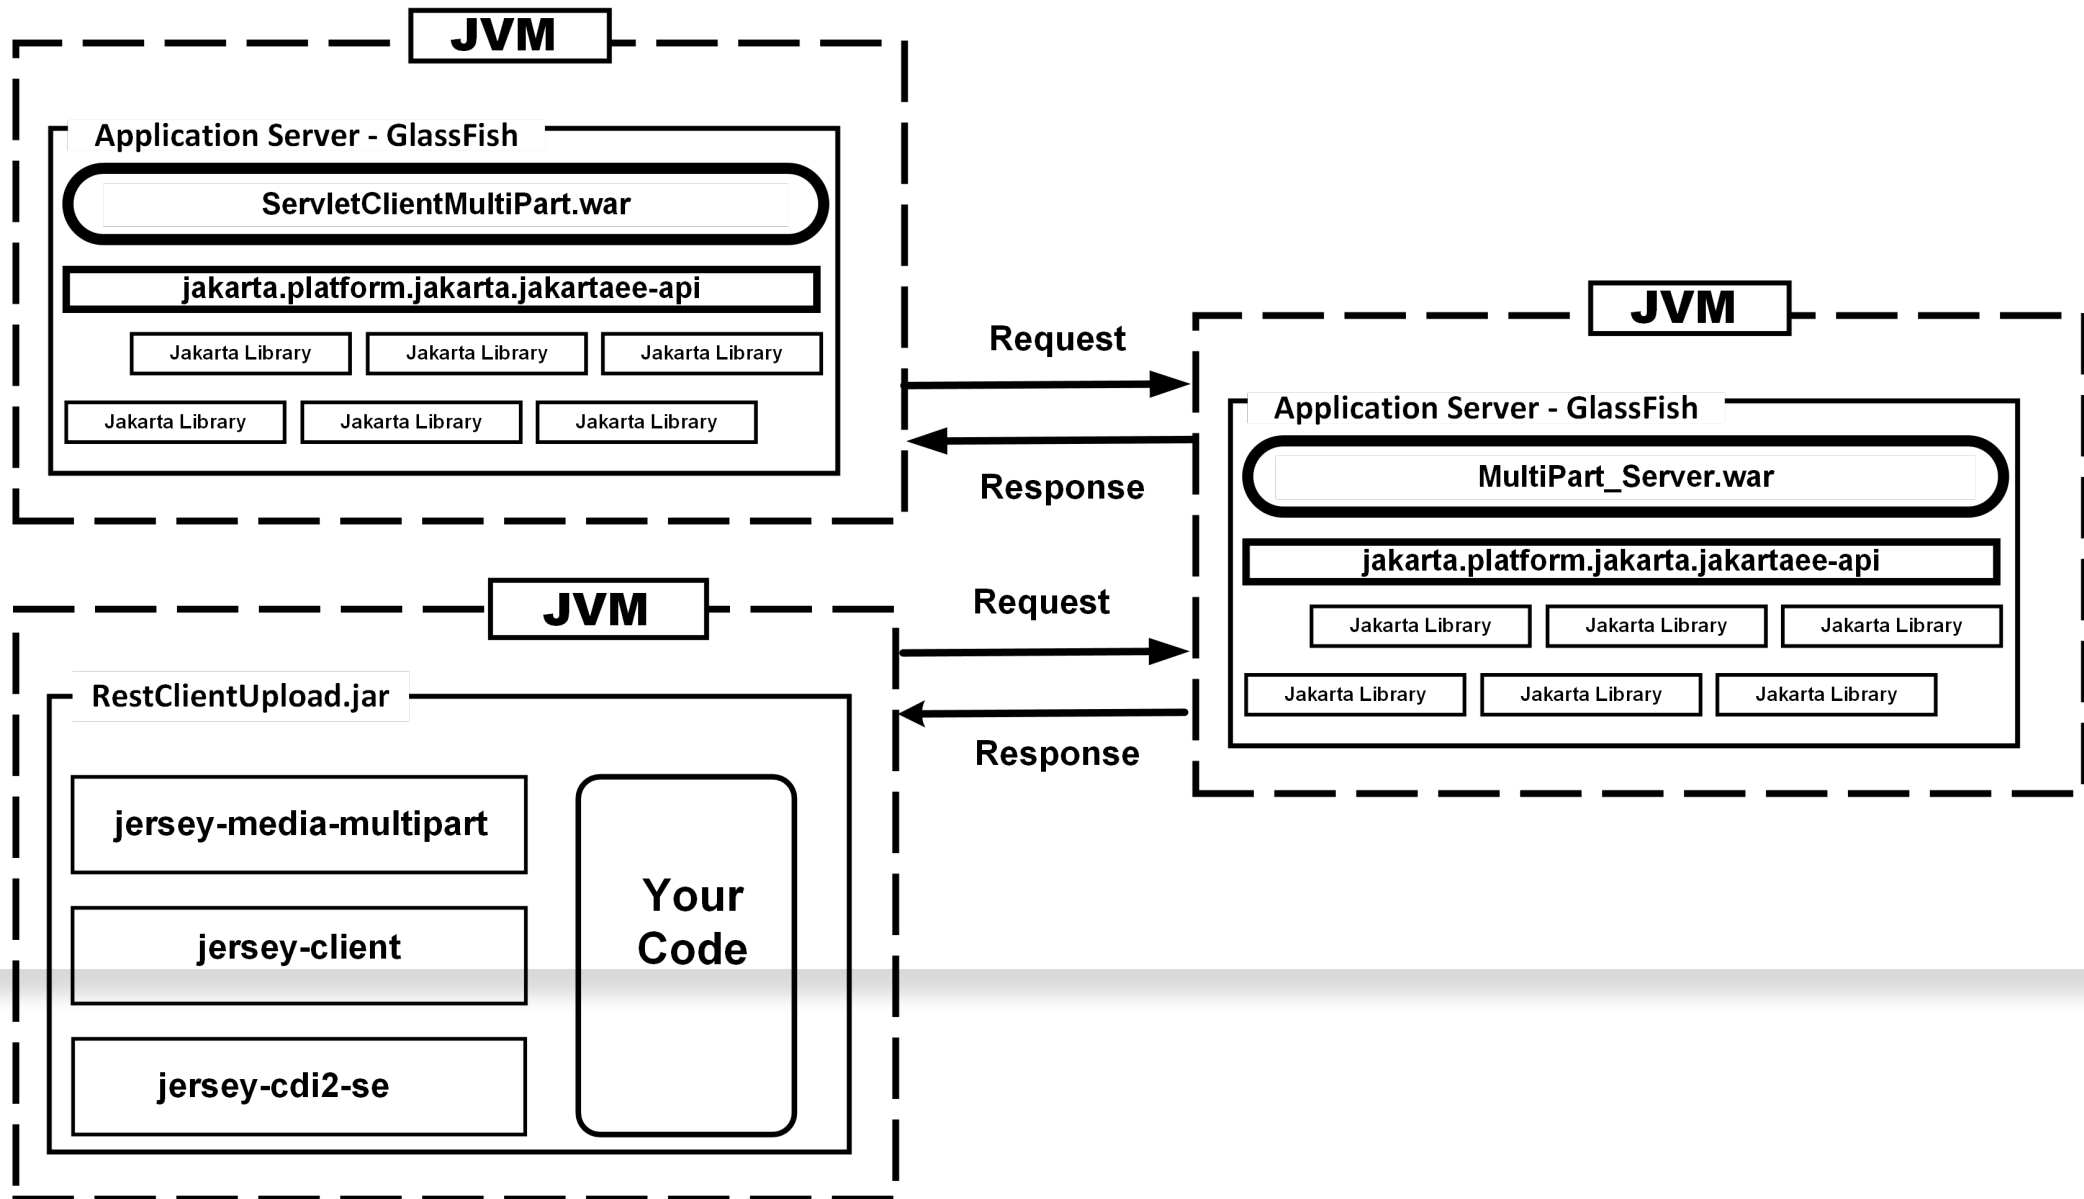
JVM

Application Server - GlassFish

ServletClientMultiPart.war

jakarta.platform.jakarta.jakartaee-api

Jakarta Library
Jakarta Library
Jakarta Library
Jakarta Library
Jakarta Library
Jakarta Library

Request

Response

JVM

Application Server - GlassFish

MultiPart_Server.war

jakarta.platform.jakarta.jakartaee-api

Jakarta Library
Jakarta Library
Jakarta Library
Jakarta Library
Jakarta Library
Jakarta Library

JVM

Request

Response

RestClientUpload.jar

jersey-media-multipart

jersey-client

jersey-cdi2-se

Your Code